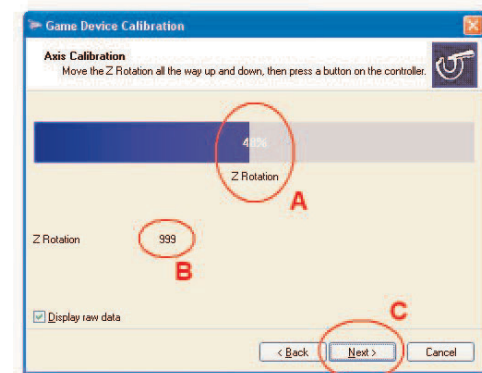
Game Device Calibration

Axis Calibration
Move the Z Rotation all the way up and down, then press a button on the controller.

4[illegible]%

Z Rotation

A

Z Rotation 999

B

Display raw data

C

< Back Next > Cancel